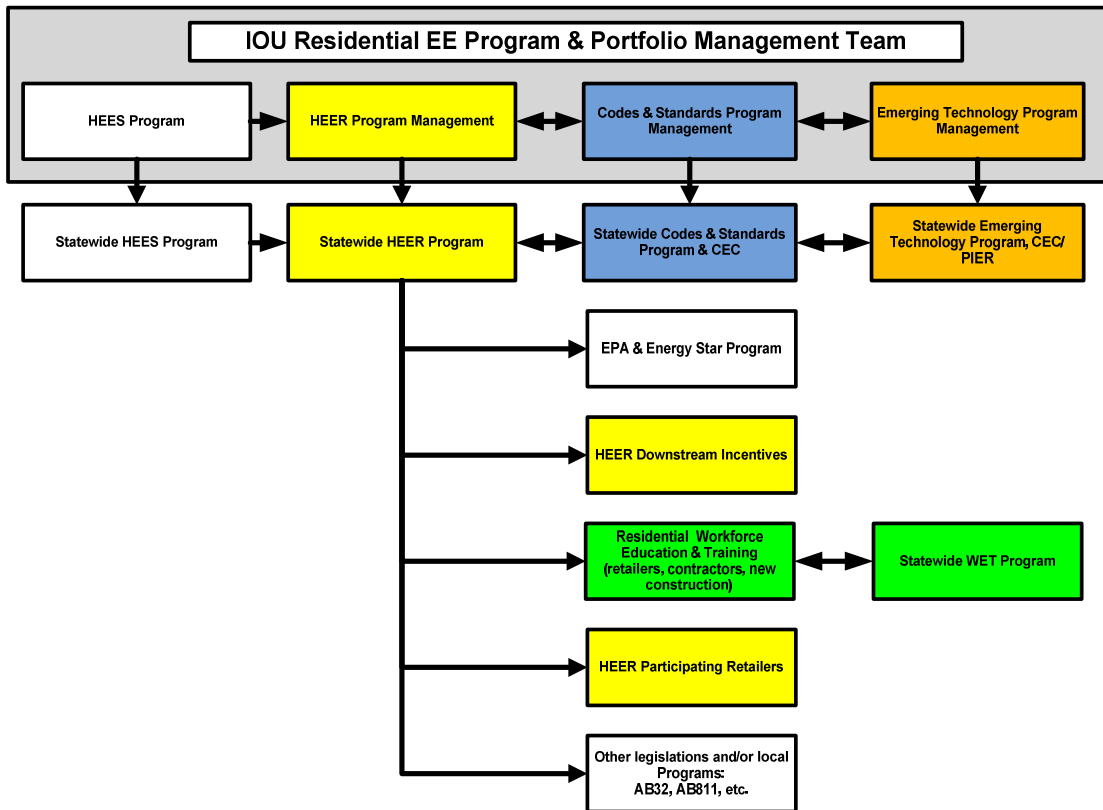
IOU Residential EE Program & Portfolio Management Team

HEES Program

HEER Program Management

Codes & Standards Program Management

Emerging Technology Program Management

Statewide HEES Program

Statewide HEER Program

Statewide Codes & Standards Program & CEC

Statewide Emerging Technology Program, CEC/ PIER

EPA & Energy Star Program

HEER Downstream Incentives

Residential Workforce Education & Training (retailers, contractors, new construction)

Statewide WET Program

HEER Participating Retailers

Other legislations and/or local Programs: AB32, AB811, etc.